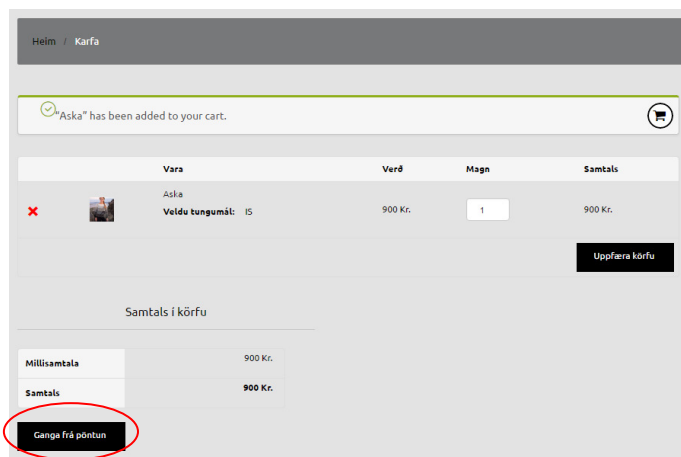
Heim / Karfa

“Aska” has been added to your cart.

| | | Vara | Verð | Magn | Samtals |
|---|---|---|---|---|---|
| ✖ | | Aska **Veldu tungumál:** IS | 900 Kr. | 1 | 900 Kr. |

Uppfæra körfu

Samtals í körfu

| | |
|---|---|
| **Millisamtala** | 900 Kr. |
| **Samtals** | **900 Kr.** |

Ganga frá pöntun